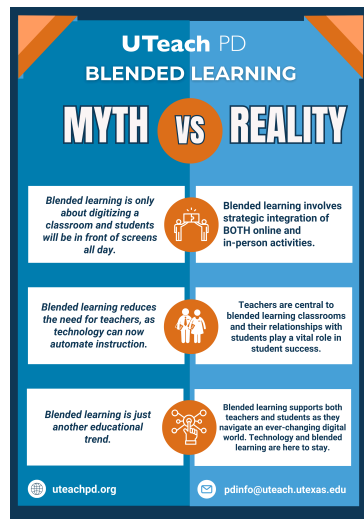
UTeach PD

BLENDED LEARNING

MYTH VS REALITY

Blended learning is only about digitizing a classroom and students will be in front of screens all day.

Blended learning involves strategic integration of BOTH online and in-person activities.

Blended learning reduces the need for teachers, as technology can now automate instruction.

Teachers are central to blended learning classrooms and their relationships with students play a vital role in student success.

Blended learning is just another educational trend.

Blended learning supports both teachers and students as they navigate an ever-changing digital world. Technology and blended learning are here to stay.

uteachpd.org

pdinfo@uteach.utexas.edu